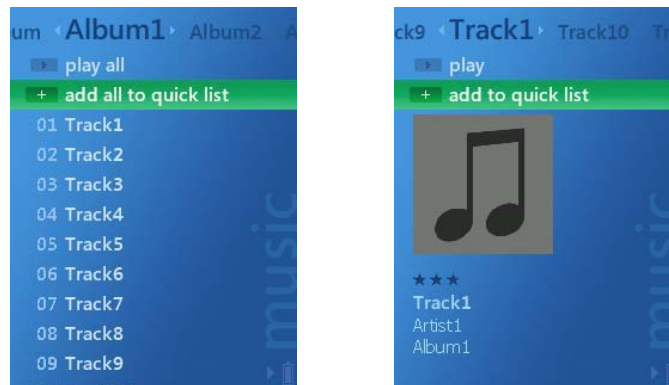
um Album1 Album2 A
play all
+ add all to quick list
01 Track1
02 Track2
03 Track3
04 Track4
05 Track5
06 Track6
07 Track7
08 Track8
09 Track9
music

ck9 Track1 Track10 T
play
+ add to quick list
★★★
Track1
Artist1
Album1
music